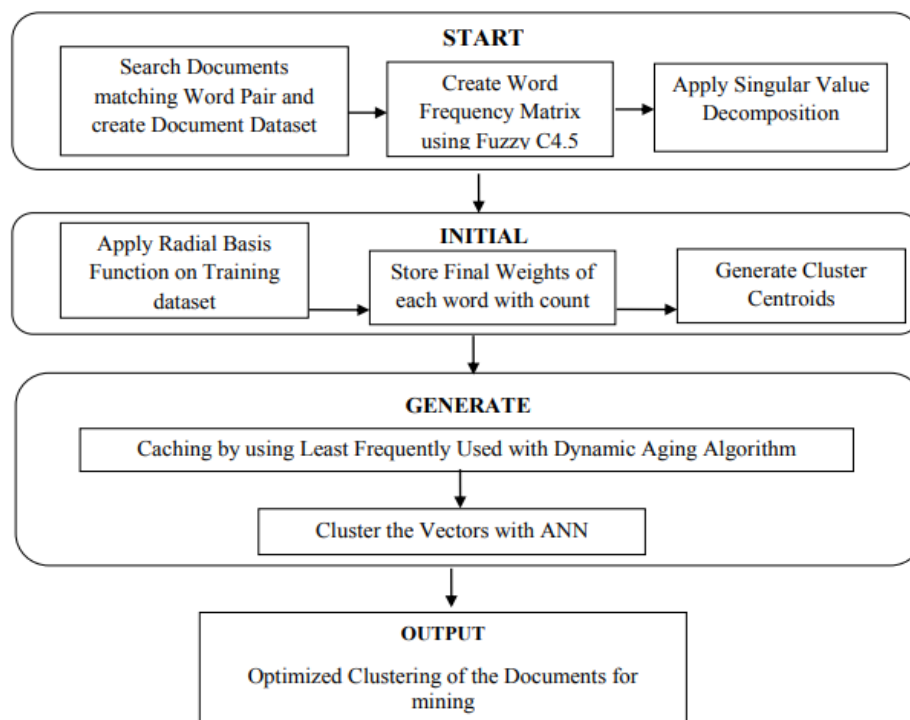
START

Search Documents matching Word Pair and create Document Dataset

Create Word Frequency Matrix using Fuzzy C4.5

Apply Singular Value Decomposition

INITIAL

Apply Radial Basis Function on Training dataset

Store Final Weights of each word with count

Generate Cluster Centroids

GENERATE

Caching by using Least Frequently Used with Dynamic Aging Algorithm

Cluster the Vectors with ANN

OUTPUT

Optimized Clustering of the Documents for mining